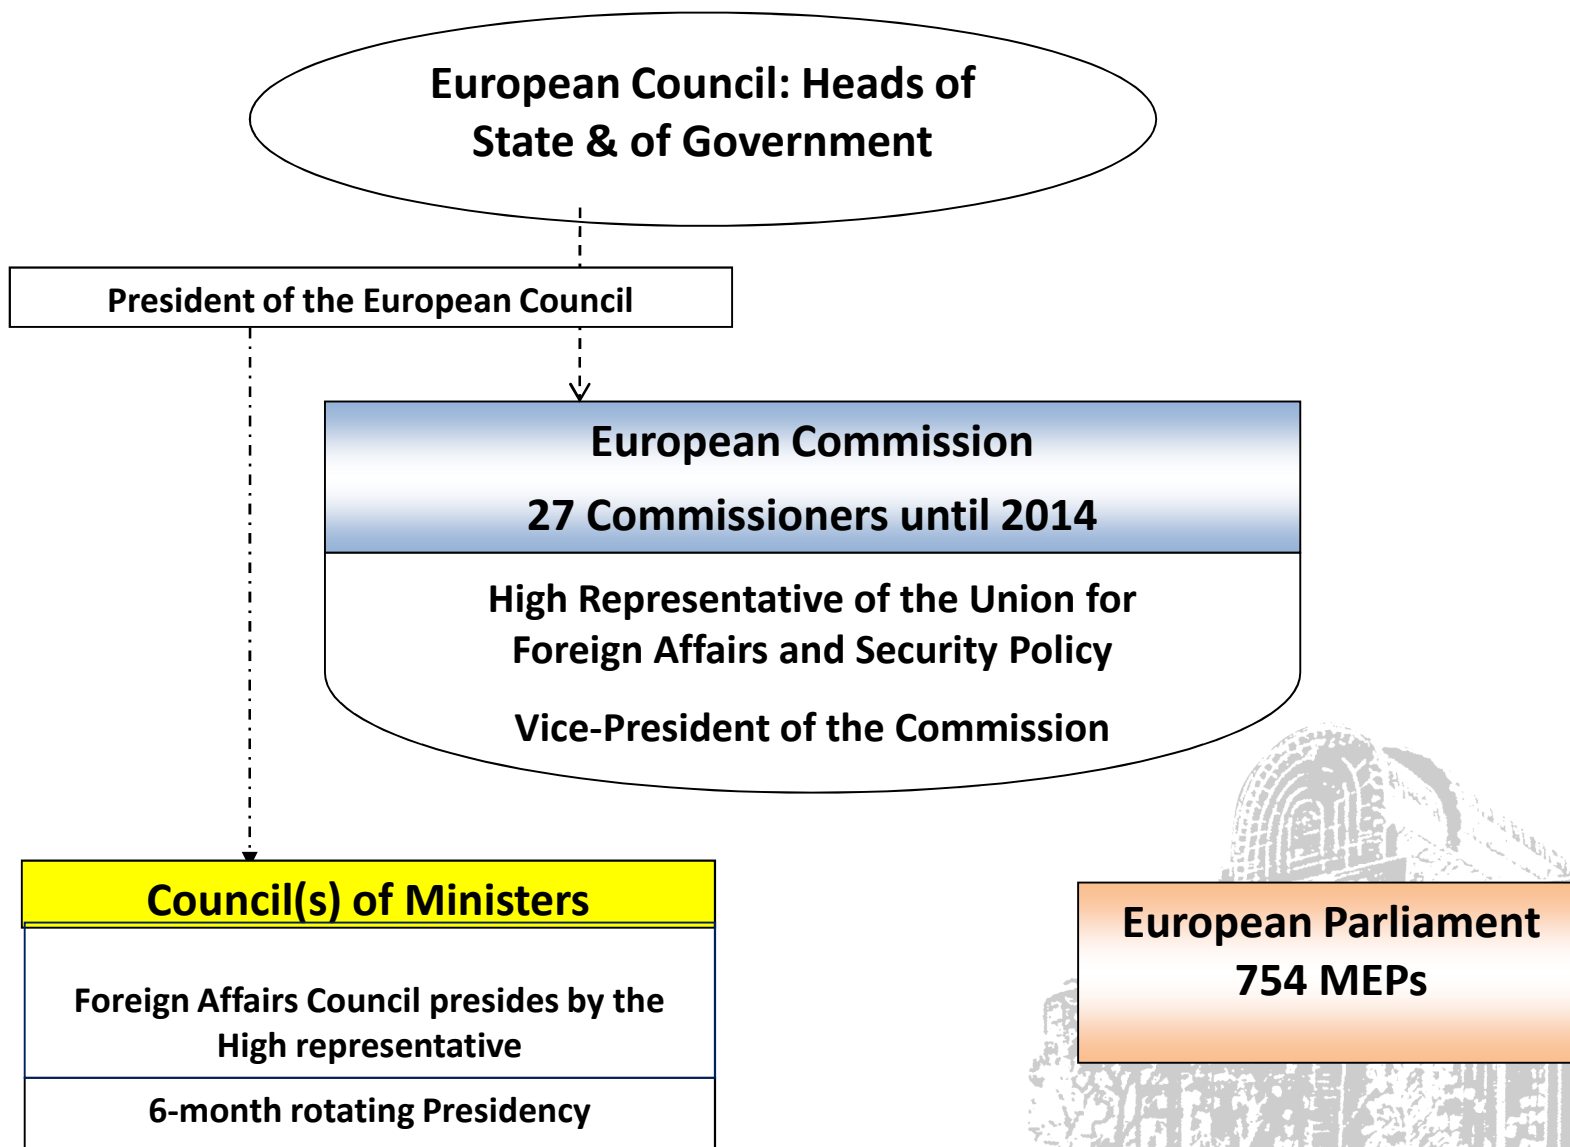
European Council: Heads of State & of Government

President of the European Council

European Commission

27 Commissioners until 2014

High Representative of the Union for Foreign Affairs and Security Policy

Vice-President of the Commission

Council(s) of Ministers

Foreign Affairs Council presides by the High representative

6-month rotating Presidency

European Parliament
754 MEPs